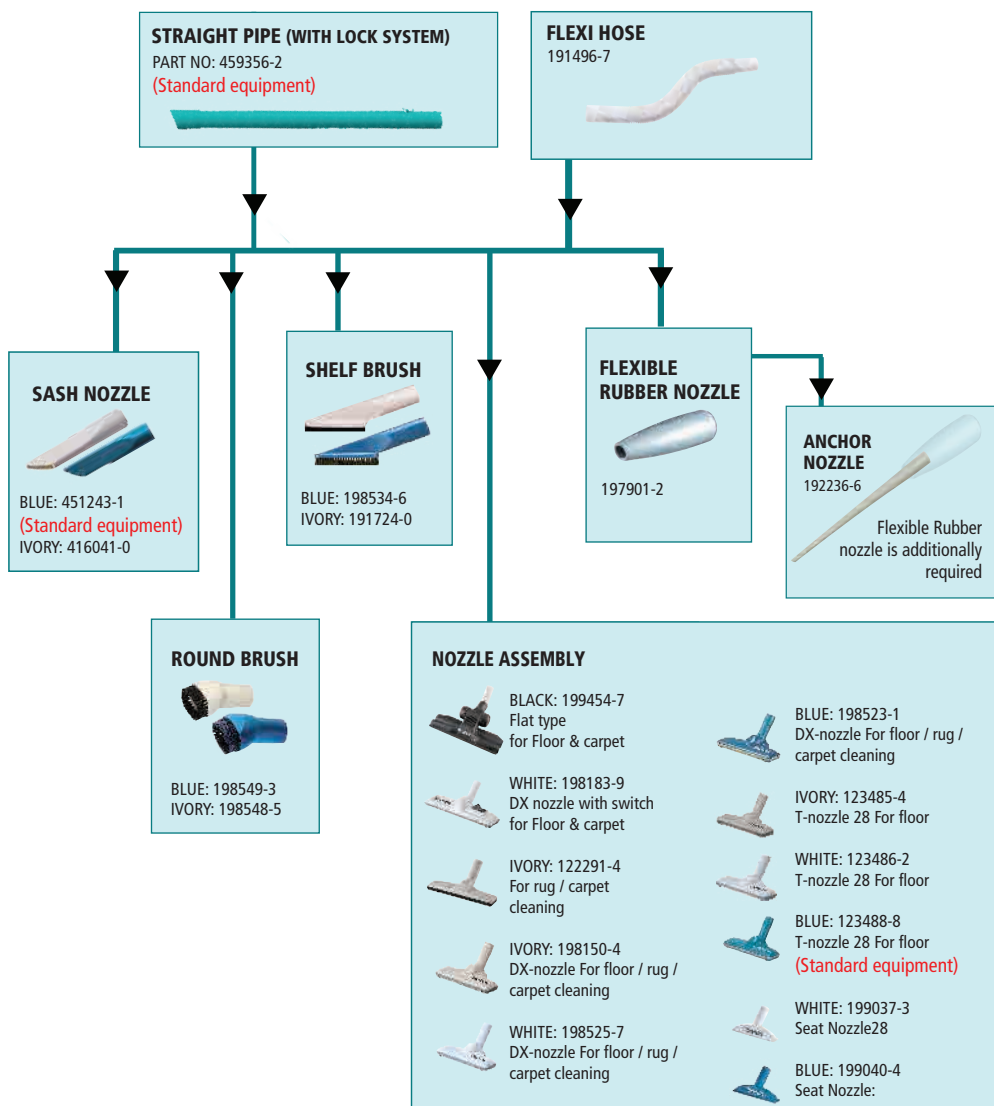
STRAIGHT PIPE (WITH LOCK SYSTEM)
PART NO: 459356-2
(Standard equipment)

FLEXI HOSE
191496-7

SASH NOZZLE
BLUE: 451243-1
(Standard equipment)
IVORY: 416041-0

SHELF BRUSH
BLUE: 198534-6
IVORY: 191724-0

FLEXIBLE RUBBER NOZZLE
197901-2

ANCHOR NOZZLE
192236-6
Flexible Rubber nozzle is additionally required

ROUND BRUSH
BLUE: 198549-3
IVORY: 198548-5

NOZZLE ASSEMBLY

BLACK: 199454-7
Flat type
for Floor & carpet

WHITE: 198183-9
DX nozzle with switch
for Floor & carpet

IVORY: 122291-4
For rug / carpet cleaning

IVORY: 198150-4
DX-nozzle For floor / rug / carpet cleaning

WHITE: 198525-7
DX-nozzle For floor / rug / carpet cleaning

BLUE: 198523-1
DX-nozzle For floor / rug / carpet cleaning

IVORY: 123485-4
T-nozzle 28 For floor

WHITE: 123486-2
T-nozzle 28 For floor

BLUE: 123488-8
T-nozzle 28 For floor
(Standard equipment)

WHITE: 199037-3
Seat Nozzle28

BLUE: 199040-4
Seat Nozzle: